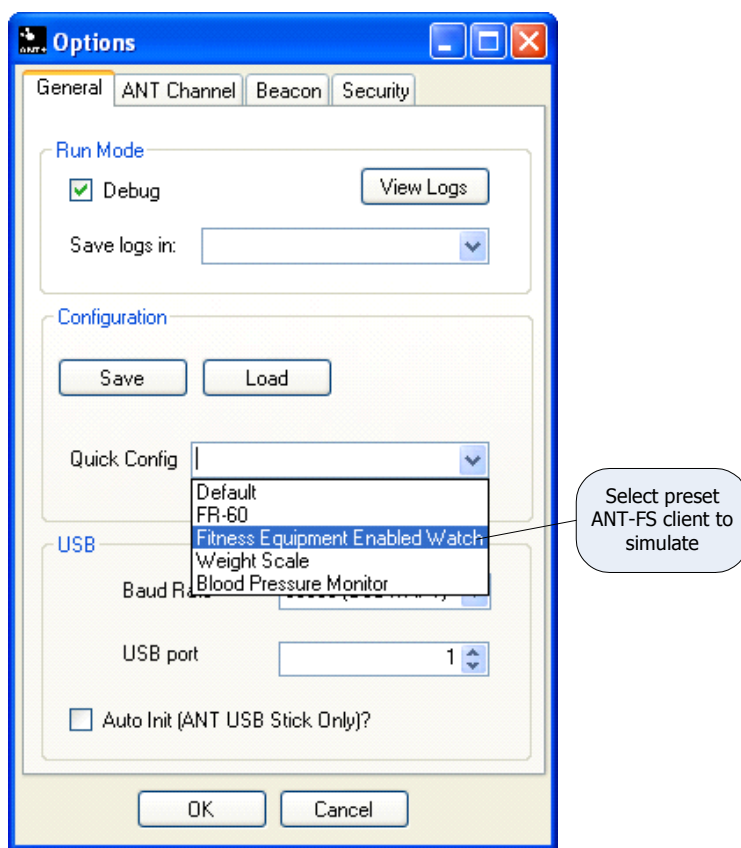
Options

General | ANT Channel | Beacon | Security

Run Mode

Debug

View Logs

Save logs in:

Configuration

Save

Load

Quick Config

Default
FR-60
Fitness Equipment Enabled Watch
Weight Scale
Blood Pressure Monitor

Select preset ANT-FS client to simulate

USB

Baud Ra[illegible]

USB port

1

Auto Init (ANT USB Stick Only)?

OK

Cancel